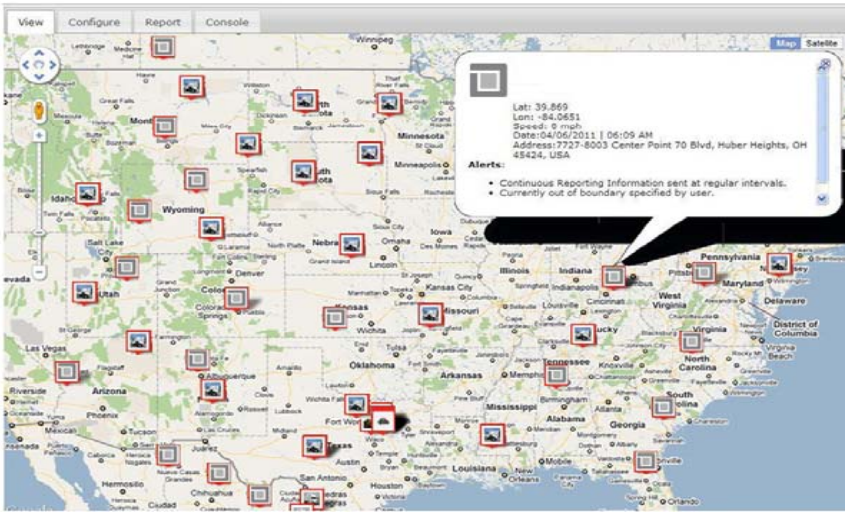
View Configure Report Console

Map Satellite

Lat: 39.869
Lon: -84.0651
Speed: 0 mph
Date:04/06/2011 | 06:09 AM
Address:7727-8003 Center Point 70 Blvd, Huber Heights, OH 45424, USA

Alerts:

- Continuous Reporting Information sent at regular intervals.
- Currently out of boundary specified by user.

Winnipeg
Medicine Hat
Havre
Great Falls
Missoula
Helena
Butte
Bozeman
Billings
Williston
Minot
Bismarck
Dickinson
Fargo
Minnesota
Minneapolis
Spearfish
Rapid City
Idaho
Twin Falls
Wyoming
Casper
Laramie
Cheyenne
North Platte
Nebraska
Grand Island
Lincoln
Omaha
Des Moines
Iowa
Salt Lake City
Utah
Denver
Colorado
Colorado Springs
Pueblo
Kansas
Wichita
Kansas City
Missouri
Springfield
Illinois
Indiana
Indianapolis
Cincinnati
Pittsburgh
Pennsylvania
Maryland
Delaware
West Virginia
Virginia
Kentucky
District of Columbia
Virginia Beach
Nevada
Las Vegas
Arizona
Phoenix
Tucson
Albuquerque
Amarillo
Oklahoma
Tulsa
Arkansas
Memphis
Tennessee
Nashville
Knoxville
North Carolina
South Carolina
Georgia
Atlanta
Alabama
Birmingham
Mississippi
Louisiana
Mobile
Jacksonville
Orlando
Lubbock
Roswell
Wichita Falls
Fort Worth
Waco
Tyler
Austin
Houston
San Antonio
El Paso
Juarez
Chihuahua
Hermosillo
Nuevo Casas Grandes
Piedras Negras
Riverside
Mexicali
Clovis